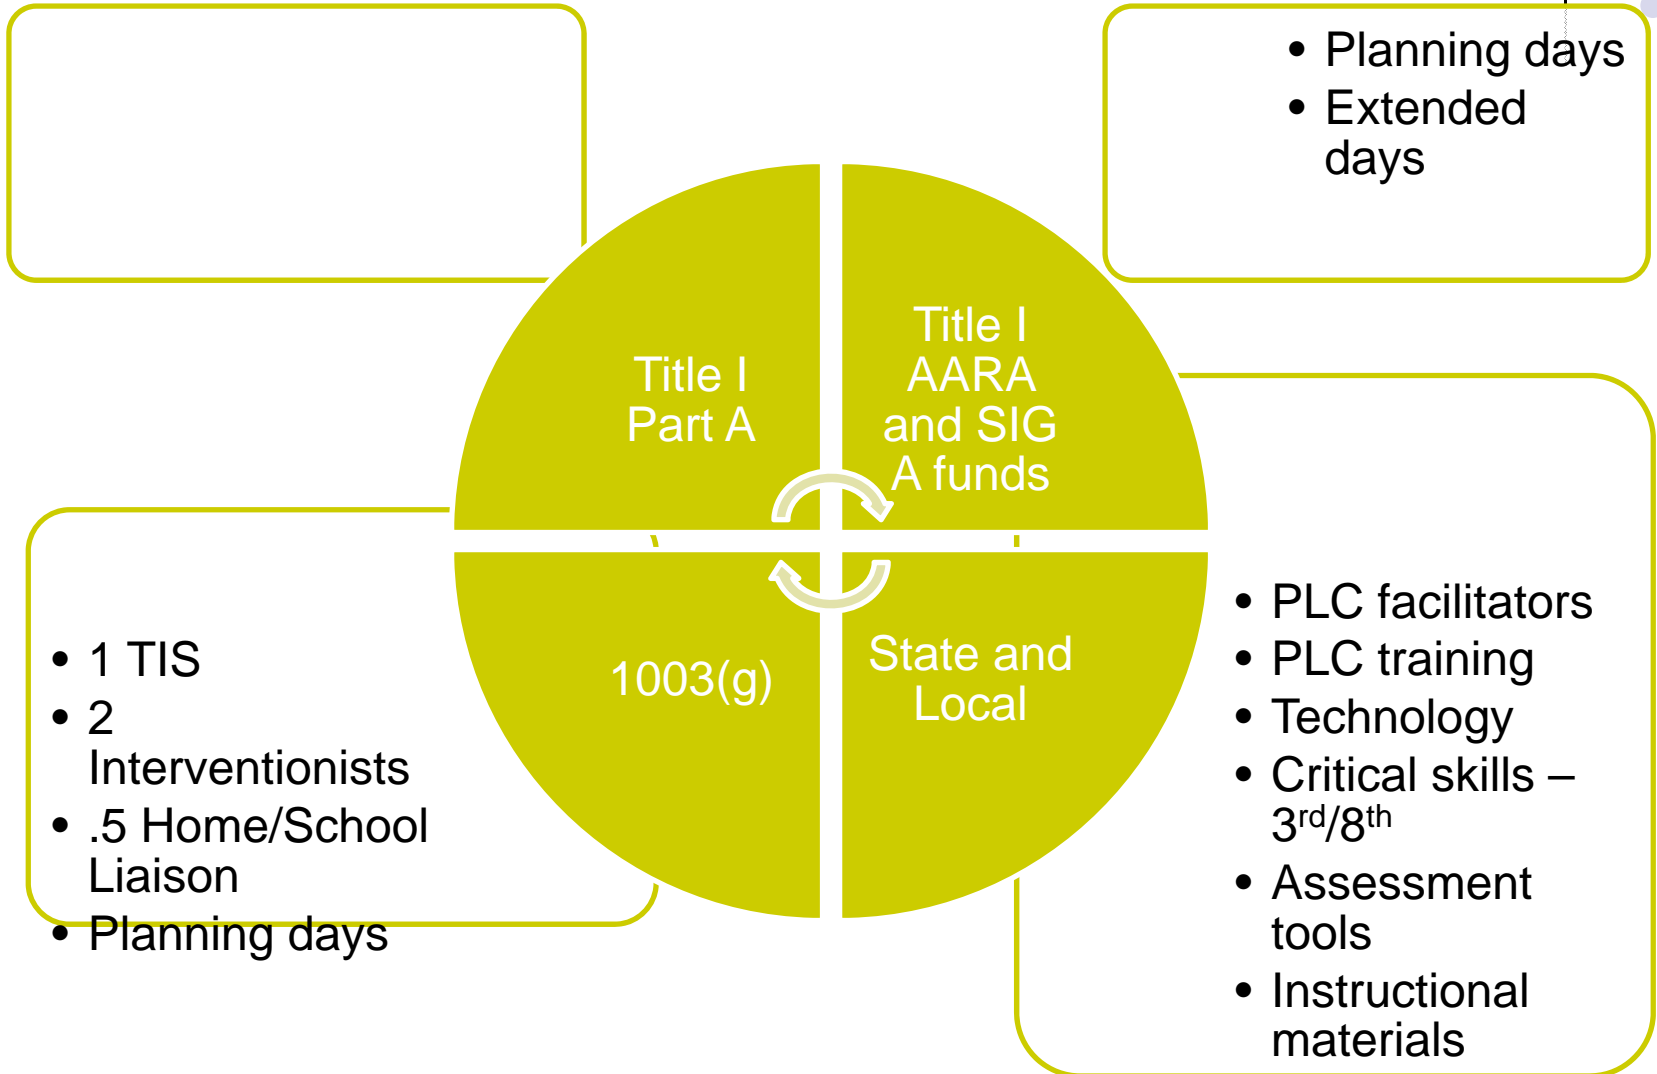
- Planning days
- Extended days

Title I Part A

Title I AARA and SIG A funds

1003(g)

State and Local

- 1 TIS
- 2 Interventionists
- .5 Home/School Liaison
- Planning days

- PLC facilitators
- PLC training
- Technology
- Critical skills – 3$^{rd}$/8$^{th}$
- Assessment tools
- Instructional materials